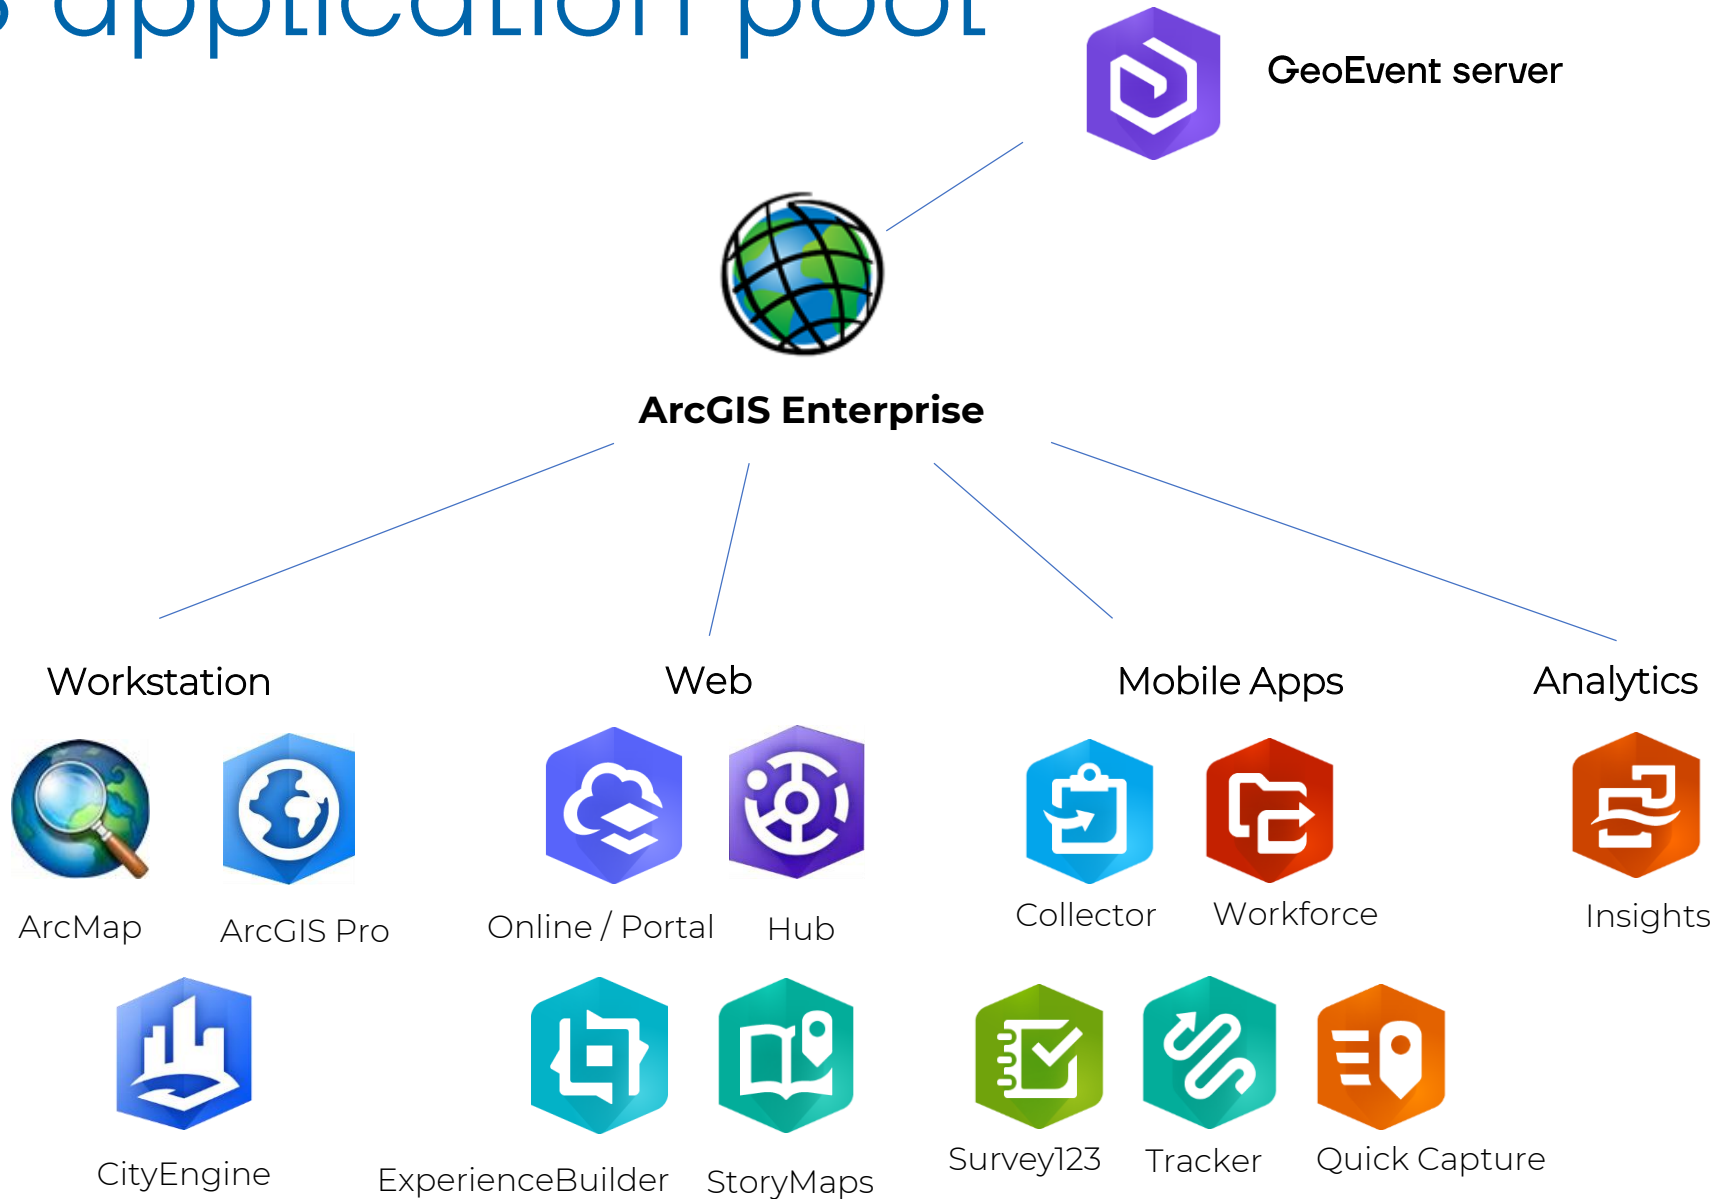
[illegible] application pool

GeoEvent server

ArcGIS Enterprise

Workstation

Web

Mobile Apps

Analytics

ArcMap

ArcGIS Pro

Online / Portal

Hub

Collector

Workforce

Insights

CityEngine

ExperienceBuilder

StoryMaps

Survey123

Tracker

Quick Capture